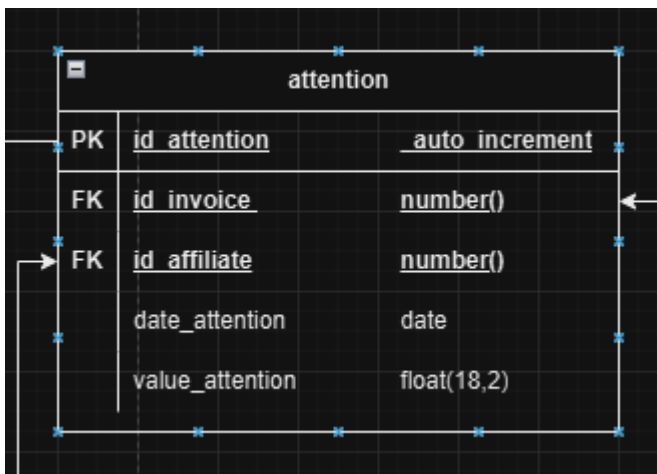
attention

| | | |
|---|---|---|
| PK | id_attention | _auto_increment |
| FK | id_invoice_ | number() |
| FK | id_affiliate | number() |
| | date_attention | date |
| | value_attention | float(18,2) |